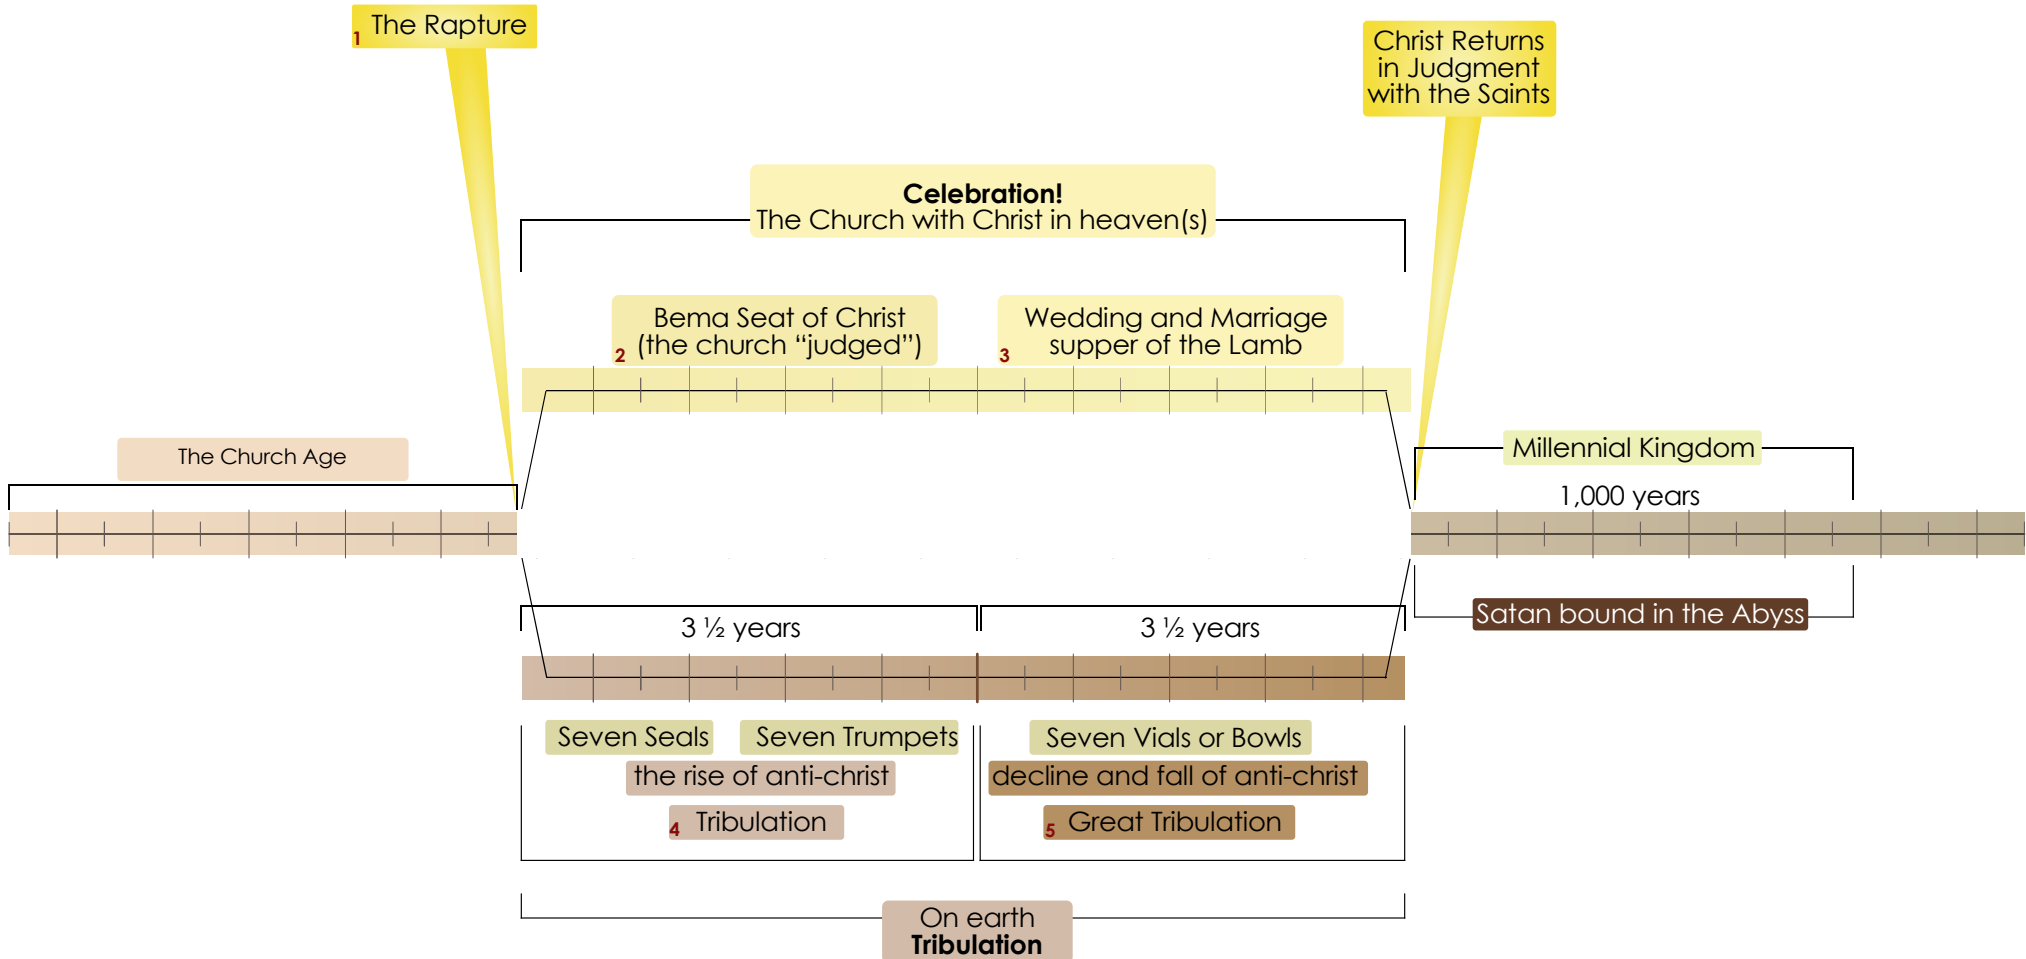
1 The Rapture

Christ Returns in Judgment with the Saints

Celebration!
The Church with Christ in heaven(s)

2 Bema Seat of Christ (the church "judged")

3 Wedding and Marriage supper of the Lamb

The Church Age

Millennial Kingdom

1,000 years

Satan bound in the Abyss

3 ½ years

3 ½ years

Seven Seals

Seven Trumpets

the rise of anti-christ

4 Tribulation

Seven Vials or Bowls

decline and fall of anti-christ

5 Great Tribulation

On earth
Tribulation